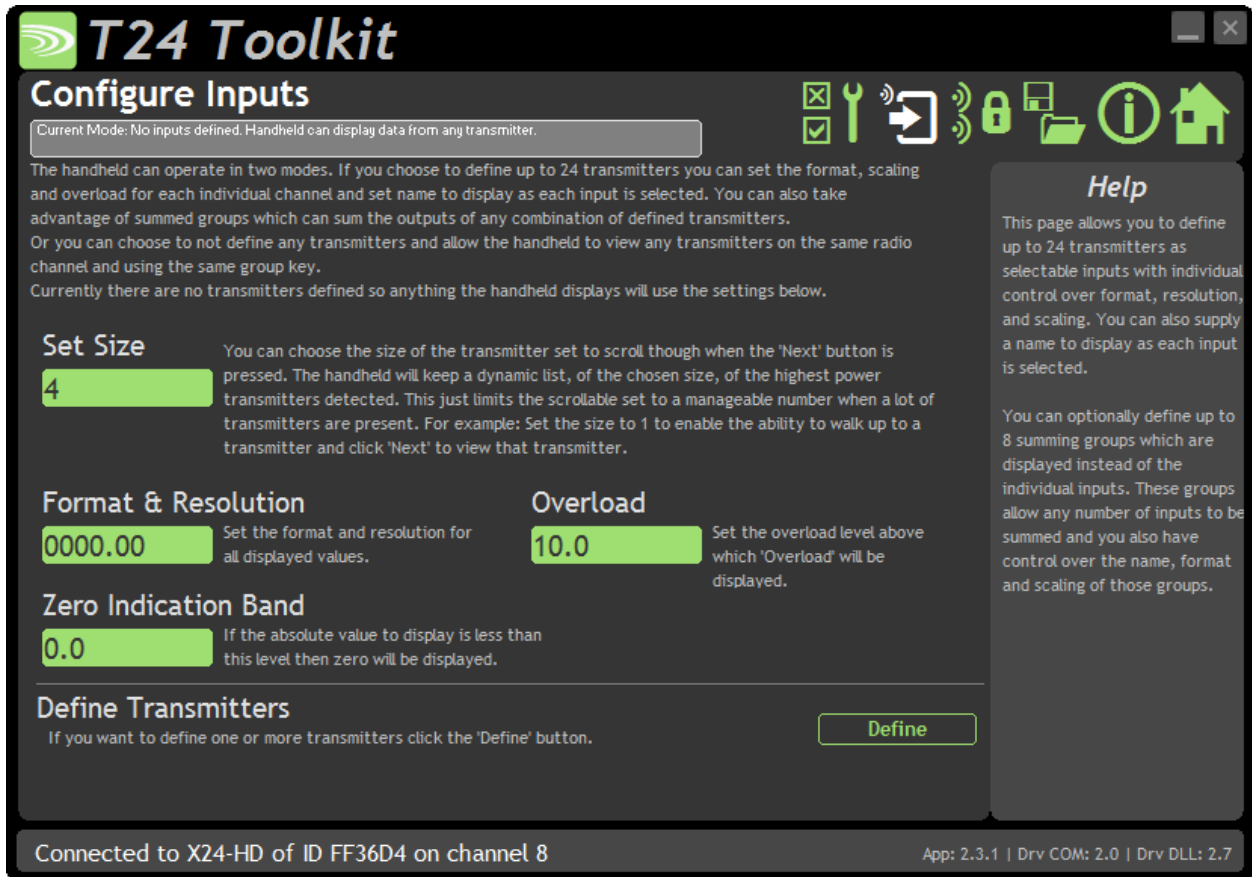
T24 Toolkit

Configure Inputs

Current Mode: No inputs defined. Handheld can display data from any transmitter.

The handheld can operate in two modes. If you choose to define up to 24 transmitters you can set the format, scaling and overload for each individual channel and set name to display as each input is selected. You can also take advantage of summed groups which can sum the outputs of any combination of defined transmitters.
Or you can choose to not define any transmitters and allow the handheld to view any transmitters on the same radio channel and using the same group key.
Currently there are no transmitters defined so anything the handheld displays will use the settings below.

Set Size

4

You can choose the size of the transmitter set to scroll though when the 'Next' button is pressed. The handheld will keep a dynamic list, of the chosen size, of the highest power transmitters detected. This just limits the scrollable set to a manageable number when a lot of transmitters are present. For example: Set the size to 1 to enable the ability to walk up to a transmitter and click 'Next' to view that transmitter.

Format & Resolution

0000.00

Set the format and resolution for all displayed values.

Overload

10.0

Set the overload level above which 'Overload' will be displayed.

Zero Indication Band

0.0

If the absolute value to display is less than this level then zero will be displayed.

Define Transmitters

If you want to define one or more transmitters click the 'Define' button.

Define

Help

This page allows you to define up to 24 transmitters as selectable inputs with individual control over format, resolution, and scaling. You can also supply a name to display as each input is selected.

You can optionally define up to 8 summing groups which are displayed instead of the individual inputs. These groups allow any number of inputs to be summed and you also have control over the name, format and scaling of those groups.

Connected to X24-HD of ID FF36D4 on channel 8

App: 2.3.1 | Drv COM: 2.0 | Drv DLL: 2.7